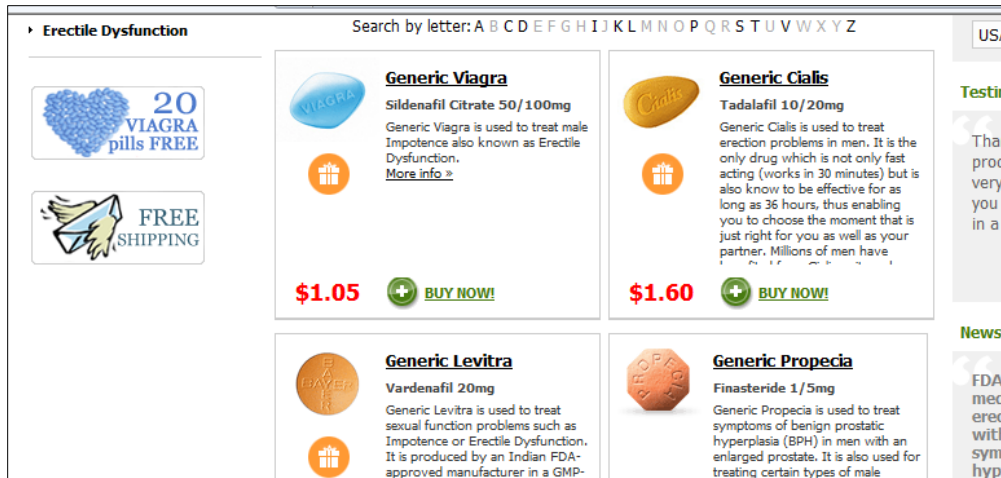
Erectile Dysfunction

20 VIAGRA pills FREE

FREE SHIPPING

Search by letter: A B C D E F G H I J K L M N O P Q R S T U V W X Y Z

USA

VIAGRA

Generic Viagra

Sildenafil Citrate 50/100mg

Generic Viagra is used to treat male Impotence also known as Erectile Dysfunction.

More info »

$1.05

BUY NOW!

Cialis

Generic Cialis

Tadalafil 10/20mg

Generic Cialis is used to treat erection problems in men. It is the only drug which is not only fast acting (works in 30 minutes) but is also know to be effective for as long as 36 hours, thus enabling you to choose the moment that is just right for you as well as your partner. Millions of men have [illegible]

$1.60

BUY NOW!

Testi

Tha proc very you in a

BAYER

Generic Levitra

Vardenafil 20mg

Generic Levitra is used to treat sexual function problems such as Impotence or Erectile Dysfunction. It is produced by an Indian FDA-approved manufacturer in a GMP-

PROPECIA

Generic Propecia

Finasteride 1/5mg

Generic Propecia is used to treat symptoms of benign prostatic hyperplasia (BPH) in men with an enlarged prostate. It is also used for treating certain types of male

News

FDA med erec with sym hyp